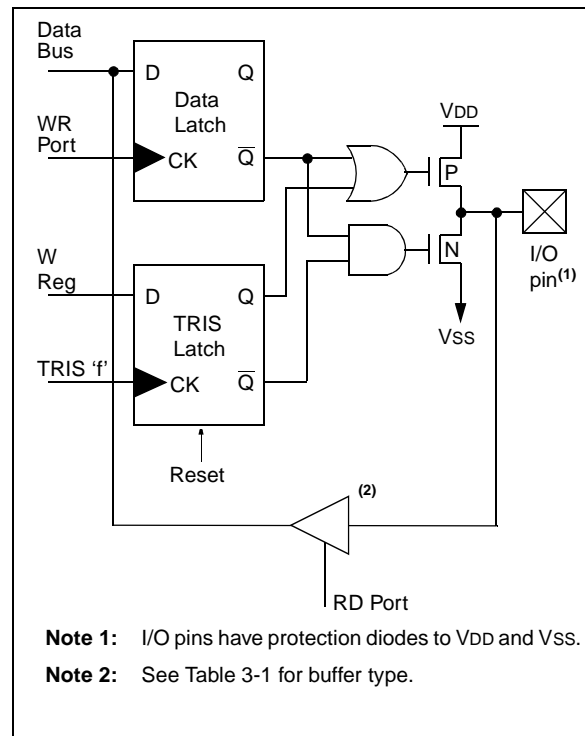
Data Bus

D Q

Data Latch

WR Port

CK $\overline{Q}$

VDD

P

N

I/O pin$^{(1)}$

W Reg

D Q

TRIS Latch

TRIS 'f'

CK $\overline{Q}$

VSS

Reset

(2)

RD Port

**Note 1:** I/O pins have protection diodes to VDD and VSS.

**Note 2:** See Table 3-1 for buffer type.